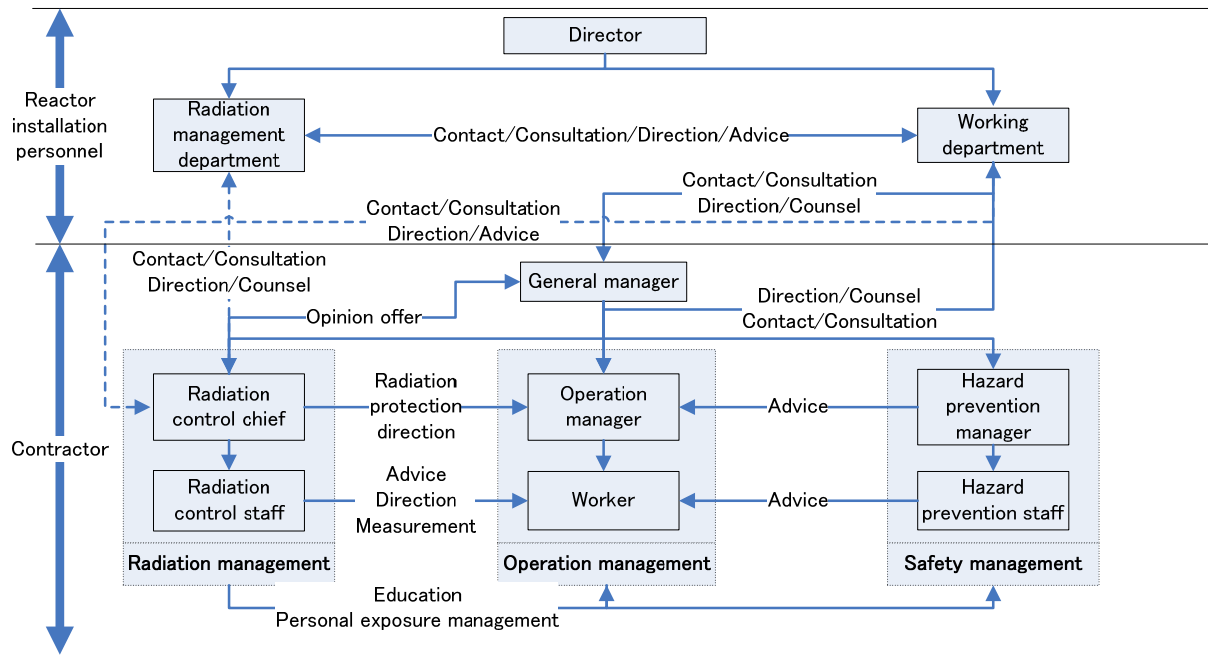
Reactor installation personnel

Director

Radiation management department

Contact/Consultation/Direction/Advice

Working department

Contact/Consultation
Direction/Counsel

Contact/Consultation
Direction/Advice

Contact/Consultation
Direction/Counsel

General manager

Opinion offer

Direction/Counsel
Contact/Consultation

Contractor

Radiation control chief

Radiation protection direction

Operation manager

Advice

Hazard prevention manager

Radiation control staff

Advice
Direction
Measurement

Worker

Advice

Hazard prevention staff

Radiation management

Operation management

Safety management

Education
Personal exposure management